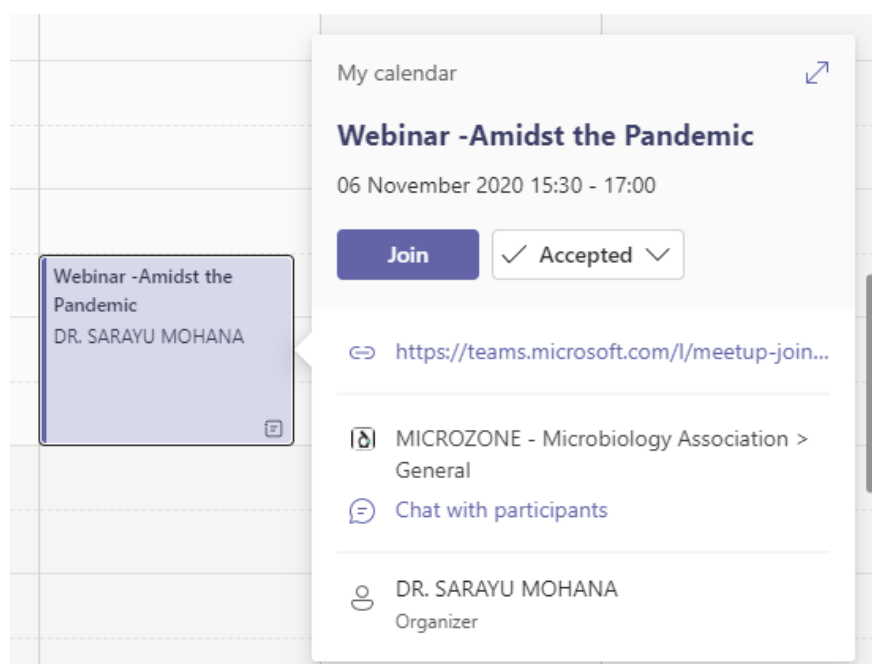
Webinar -Amidst the Pandemic
DR. SARAYU MOHANA

My calendar

Webinar -Amidst the Pandemic

06 November 2020 15:30 - 17:00

Join

Accepted

https://teams.microsoft.com/l/meetup-join...

MICROZONE - Microbiology Association > General

Chat with participants

DR. SARAYU MOHANA
Organizer